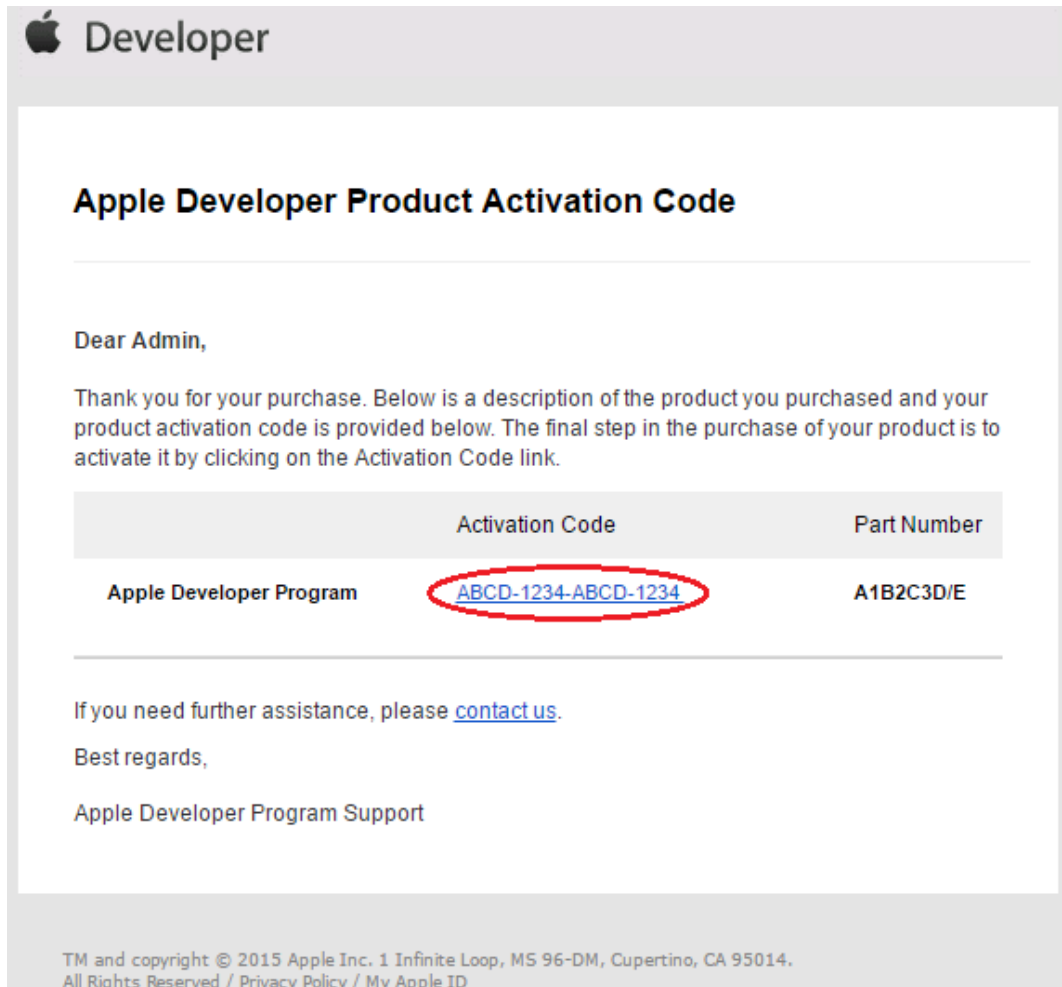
Developer

Apple Developer Product Activation Code

Dear Admin,

Thank you for your purchase. Below is a description of the product you purchased and your product activation code is provided below. The final step in the purchase of your product is to activate it by clicking on the Activation Code link.

| | Activation Code | Part Number |
|---|---|---|
| Apple Developer Program | ABCD-1234-ABCD-1234 | A1B2C3D/E |

If you need further assistance, please contact us.

Best regards,

Apple Developer Program Support

TM and copyright © 2015 Apple Inc. 1 Infinite Loop, MS 96-DM, Cupertino, CA 95014.
All Rights Reserved / Privacy Policy / My Apple ID